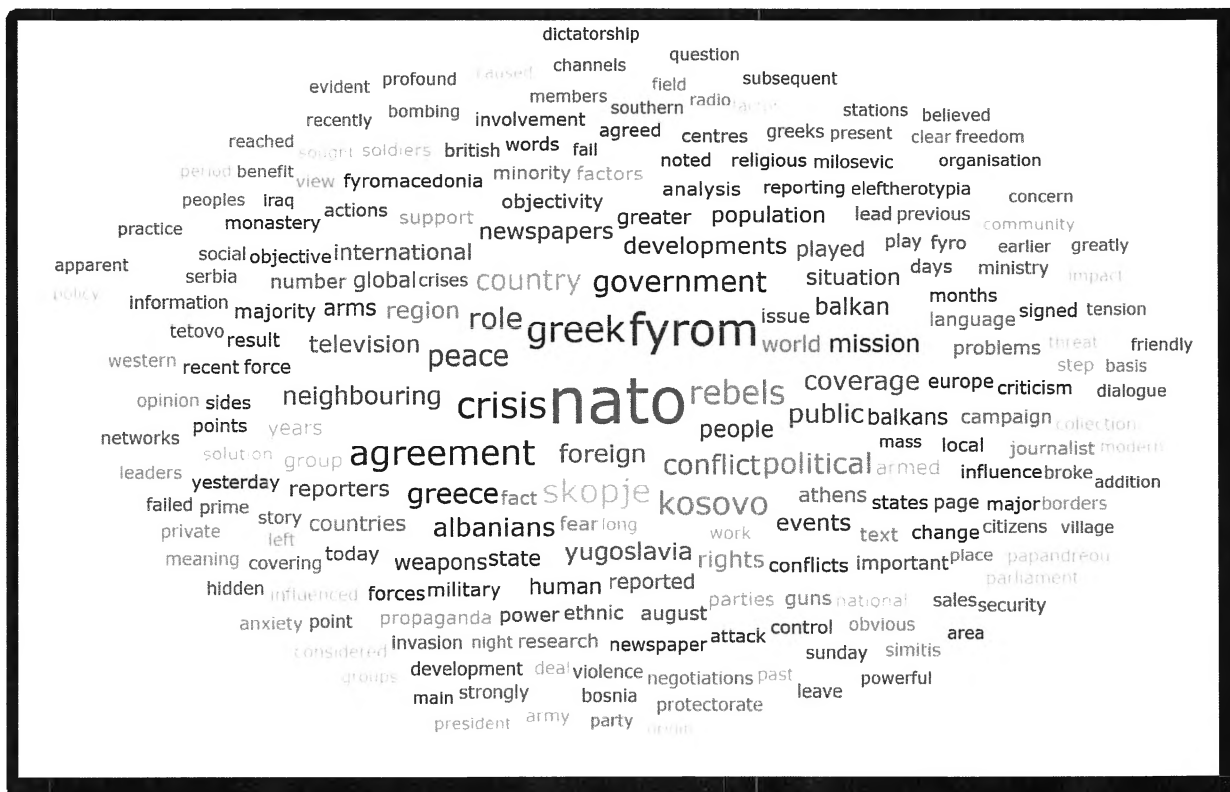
dictatorship
question
evident profound caused channels field subsequent
members radio
recently bombing involvement southern stations believed
reached words agreed centres greeks present clear freedom
period benefit sought soldiers british fail noted religious milosevic organisation
view fyromacedonia minority factors
peoples iraq objectivity analysis reporting eleftherotypia concern
practice monastery actions support greater population lead previous community
social objective international newspapers developments played play fyro earlier greatly
apparent serbia country government situation days ministry impact
policy information number global crises balkan months
majority arms region role issue signed tension
tetovo result greek fyrom language
western recent force television peace world mission problems threat friendly
step basis
coverage europe criticism dialogue
opinion sides neighbouring crisis nato rebels
networks points years public balkans campaign collection
people mass local journalist modern
solution agreement foreign
leaders group conflict political armed influence broke addition
yesterday reporters greece fact skopje kosovo athens states page major borders
failed prime story
private left countries albanians fear long work events text change citizens village
meaning covering today weapons state yugoslavia rights conflicts important place papandreou
parliament
hidden influenced forces military human reported
anxiety point propaganda power ethnic august parties guns national sales security
invasion night research newspaper attack control obvious area
considered development deal violence negotiations past sunday simitis
groups main strongly bosnia leave powerful
president army party protectorate